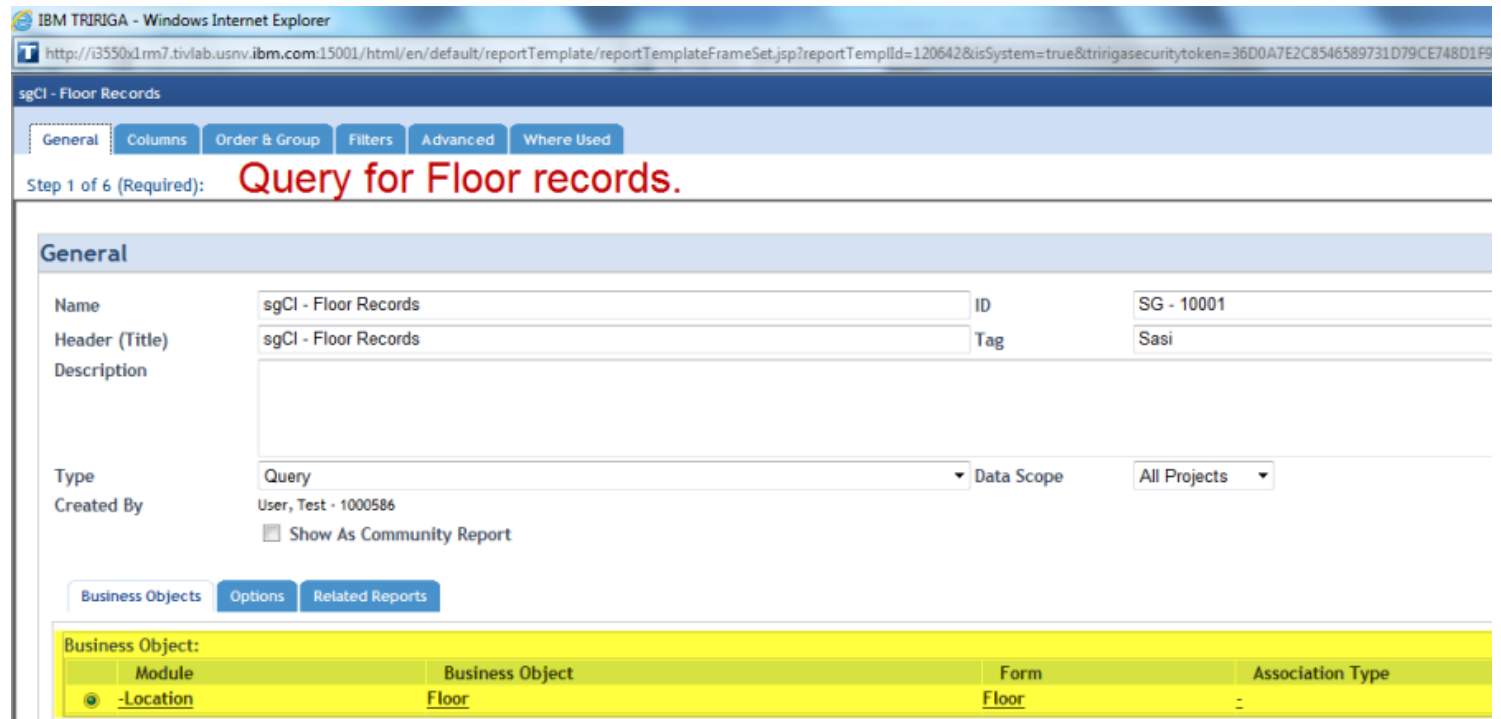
IBM TRIRIGA - Windows Internet Explorer

http://i3550x1rm7.tivlab.usnv.ibm.com:15001/html/en/default/reportTemplate/reportTemplateFrameSet.jsp?reportTempId=120642&isSystem=true&tririgasecuritytoken=36D0A7E2C8546589731D79CE748D1F9

sgCI - Floor Records

General | Columns | Order & Group | Filters | Advanced | Where Used

Step 1 of 6 (Required): Query for Floor records.

General

Name sgCI - Floor Records
ID SG - 10001
Header (Title) sgCI - Floor Records
Tag Sasi
Description

Type Query
Data Scope All Projects
Created By User, Test - 1000586

Show As Community Report

Business Objects | Options | Related Reports

Business Object:

| | Module | Business Object | Form | Association Type |
|---|---|---|---|---|
| | -Location | Floor | Floor | - |